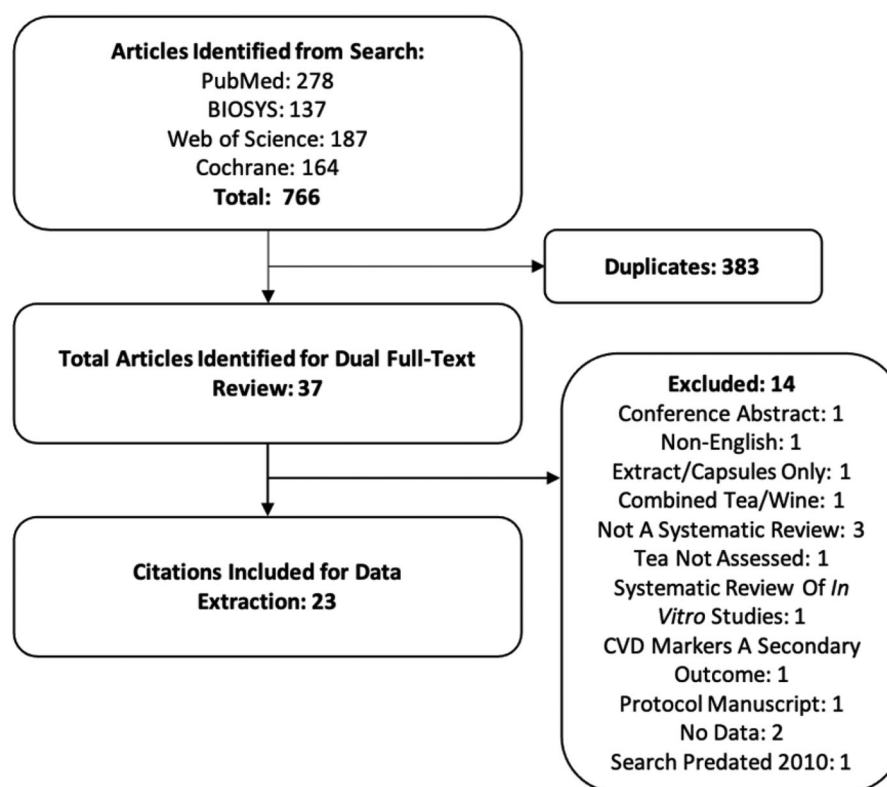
**Articles Identified from Search:**
PubMed: 278
BIOSYS: 137
Web of Science: 187
Cochrane: 164
**Total: 766**

**Duplicates: 383**

**Total Articles Identified for Dual Full-Text Review: 37**

**Excluded: 14**
Conference Abstract: 1
Non-English: 1
Extract/Capsules Only: 1
Combined Tea/Wine: 1
Not A Systematic Review: 3
Tea Not Assessed: 1
Systematic Review Of *In Vitro* Studies: 1
CVD Markers A Secondary Outcome: 1
Protocol Manuscript: 1
No Data: 2
Search Predated 2010: 1

**Citations Included for Data Extraction: 23**